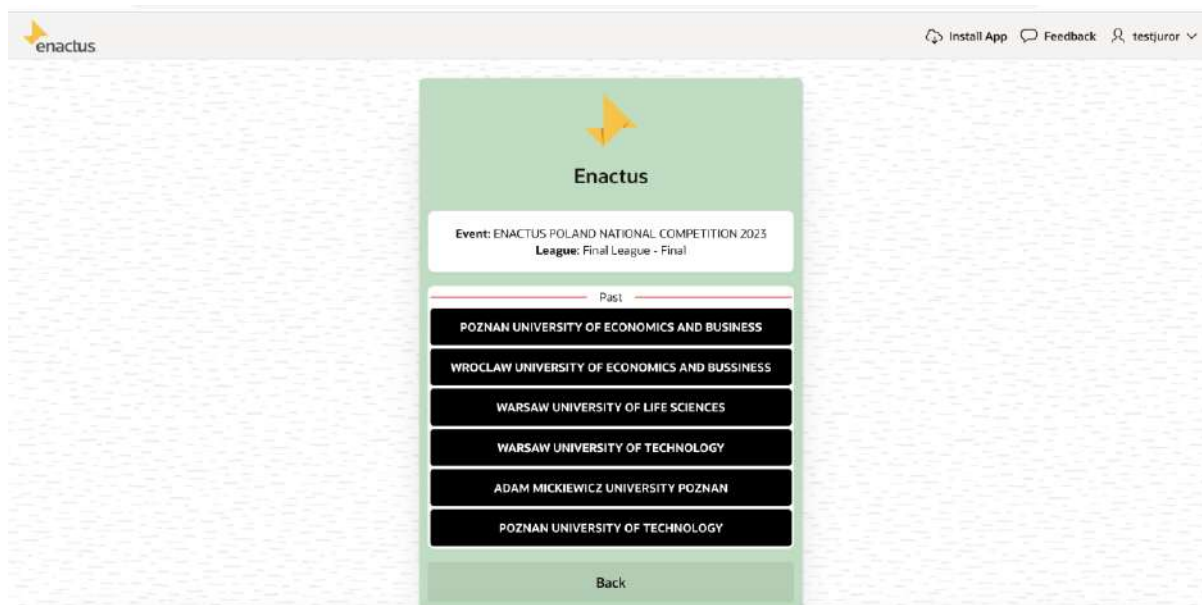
enactus

Install App Feedback testjuror

Enactus

**Event:** ENACTUS POLAND NATIONAL COMPETITION 2023
**League:** Final League - Final

Past

POZNAN UNIVERSITY OF ECONOMICS AND BUSINESS

WROCLAW UNIVERSITY OF ECONOMICS AND BUSSINESS

WARSAW UNIVERSITY OF LIFE SCIENCES

WARSAW UNIVERSITY OF TECHNOLOGY

ADAM MICKIEWICZ UNIVERSITY POZNAN

POZNAN UNIVERSITY OF TECHNOLOGY

Back